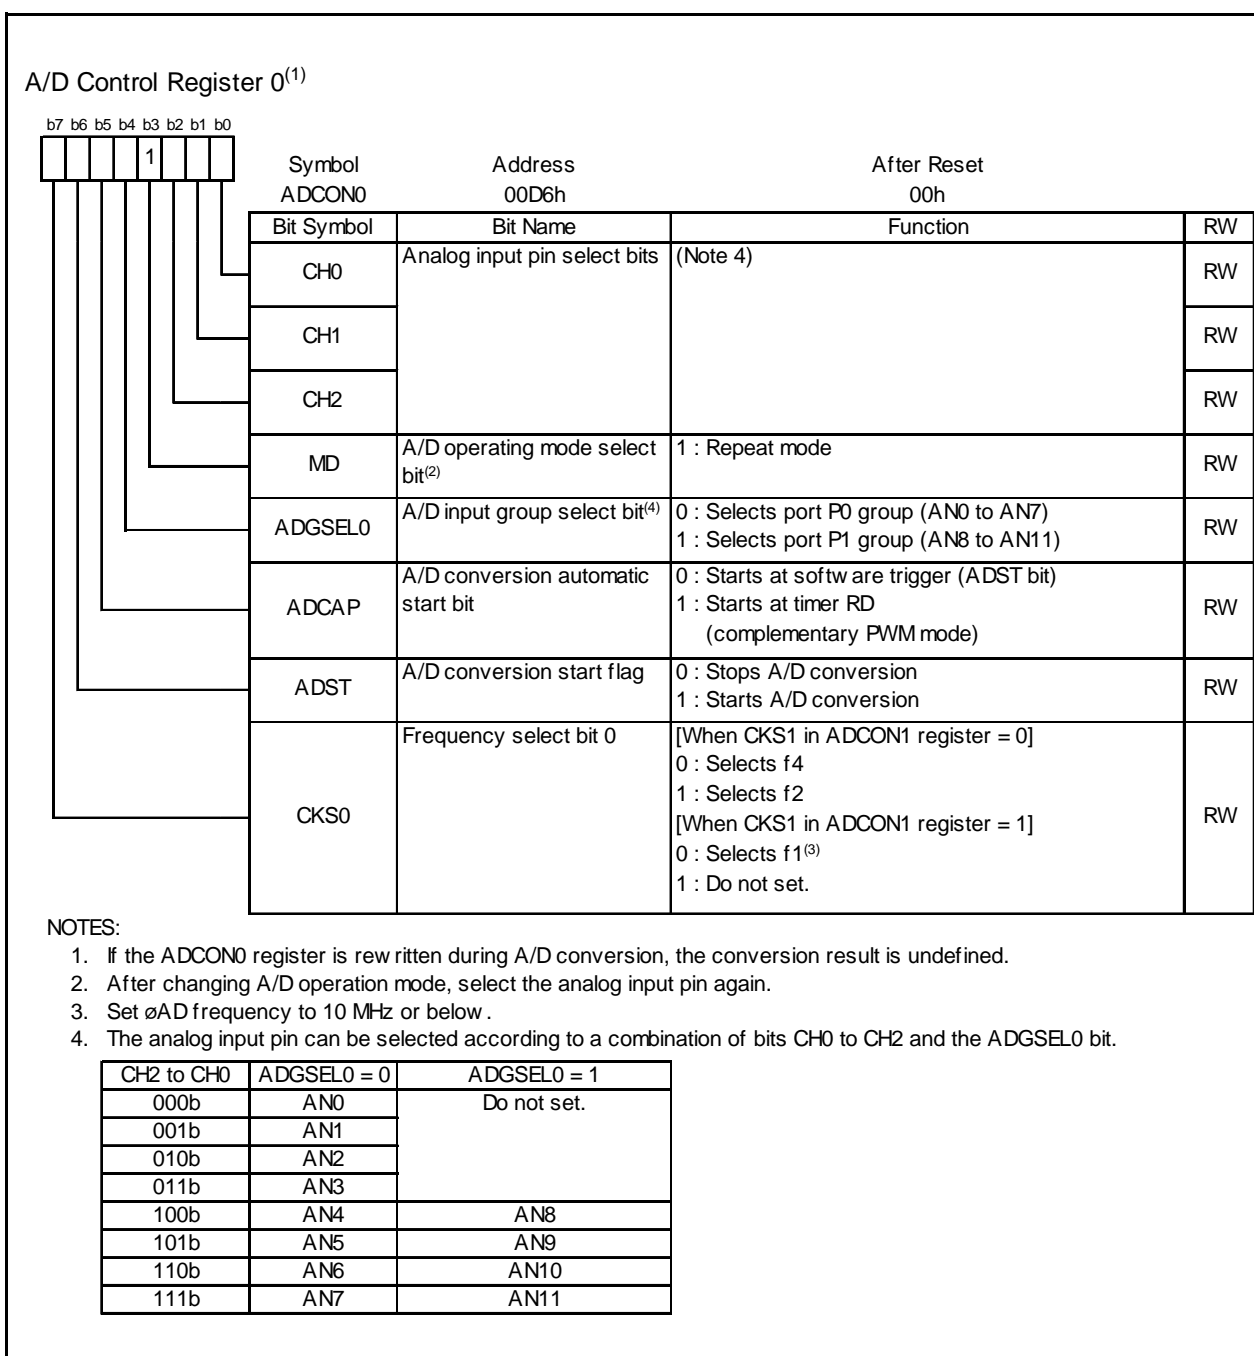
A/D Control Register 0$^{(1)}$

b7 b6 b5 b4 b3 b2 b1 b0

1

| Symbol | Address | After Reset |
|---|---|---|
| ADCON0 | 00D6h | 00h |

| Bit Symbol | Bit Name | Function | RW |
|---|---|---|---|
| CH0 | Analog input pin select bits | (Note 4) | RW |
| CH1 | | | RW |
| CH2 | | | RW |
| MD | A/D operating mode select bit$^{(2)}$ | 1 : Repeat mode | RW |
| ADGSEL0 | A/D input group select bit$^{(4)}$ | 0 : Selects port P0 group (AN0 to AN7) 1 : Selects port P1 group (AN8 to AN11) | RW |
| ADCAP | A/D conversion automatic start bit | 0 : Starts at softw are trigger (ADST bit) 1 : Starts at timer RD (complementary PWM mode) | RW |
| ADST | A/D conversion start flag | 0 : Stops A/D conversion 1 : Starts A/D conversion | RW |
| CKS0 | Frequency select bit 0 | [When CKS1 in ADCON1 register = 0] 0 : Selects f4 1 : Selects f2 [When CKS1 in ADCON1 register = 1] 0 : Selects f1$^{(3)}$ 1 : Do not set. | RW |

NOTES:
1. If the ADCON0 register is rew ritten during A/D conversion, the conversion result is undefined.
2. After changing A/D operation mode, select the analog input pin again.
3. Set øAD frequency to 10 MHz or below .
4. The analog input pin can be selected according to a combination of bits CH0 to CH2 and the ADGSEL0 bit.

| CH2 to CH0 | ADGSEL0 = 0 | ADGSEL0 = 1 |
|---|---|---|
| 000b | AN0 | Do not set. |
| 001b | AN1 | |
| 010b | AN2 | |
| 011b | AN3 | |
| 100b | AN4 | AN8 |
| 101b | AN5 | AN9 |
| 110b | AN6 | AN10 |
| 111b | AN7 | AN11 |